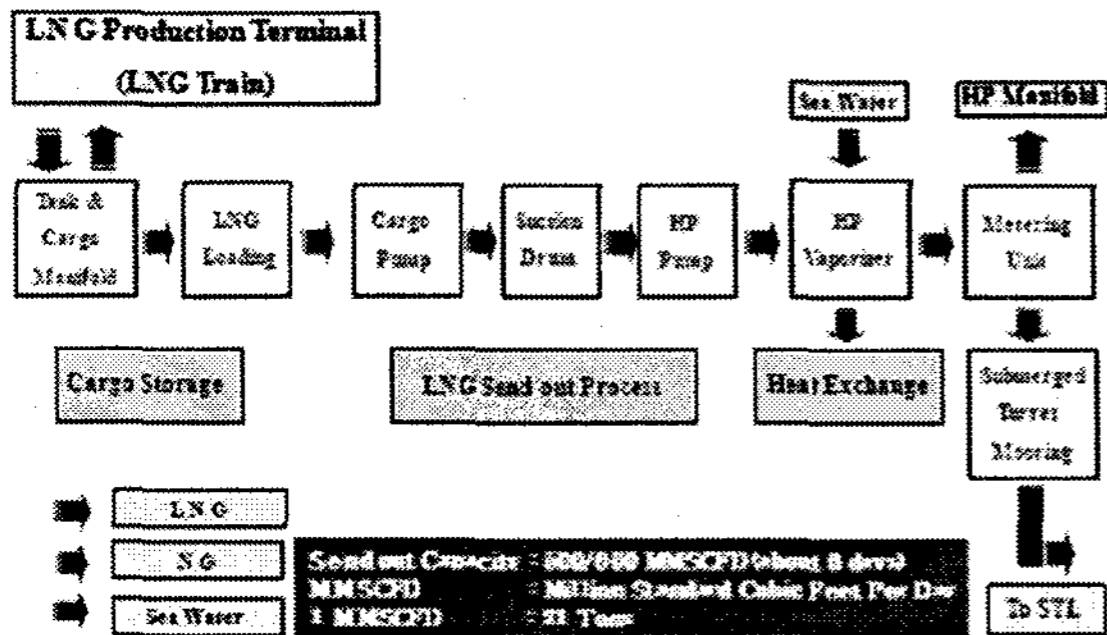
LNG Production Terminal
(LNG Train)

Tank & Cargo Manifold

LNG Loading

Cargo Pump

Suction Drum

HP Pump

Sea Water

HP Vaporizer

HP Manifold

Metering Unit

Cargo Storage

LNG Send out Process

Heat Exchange

Submerged Turret Mooring

LNG

NG

Sea Water

Send out Capacity : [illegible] MMSCFD (about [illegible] days)
MMSCFD : Million Standard Cubic Feet Per Day
1 MMSCFD : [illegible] Tons

To STL